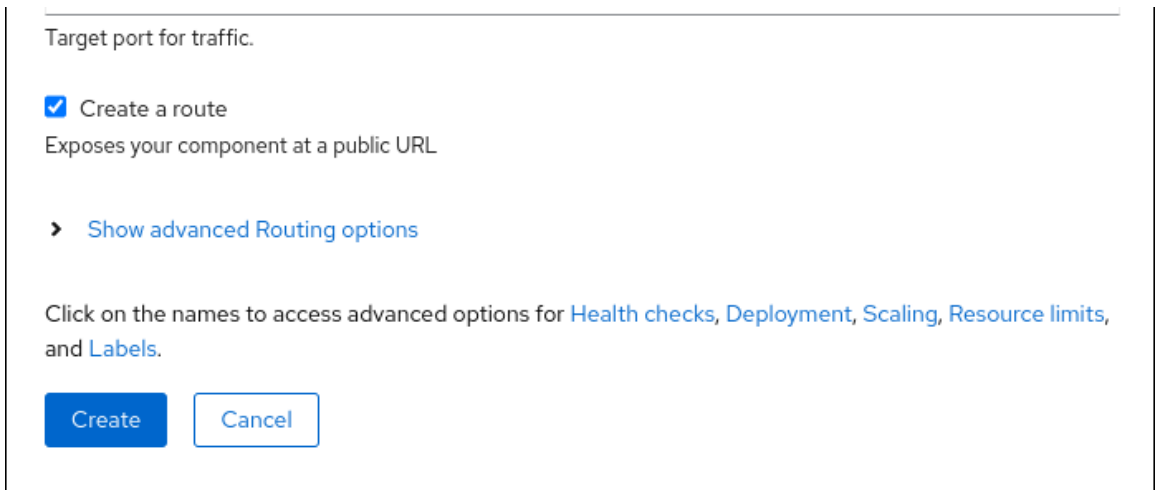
Target port for traffic.

Create a route

Exposes your component at a public URL

Show advanced Routing options

Click on the names to access advanced options for Health checks, Deployment, Scaling, Resource limits, and Labels.

Create

Cancel